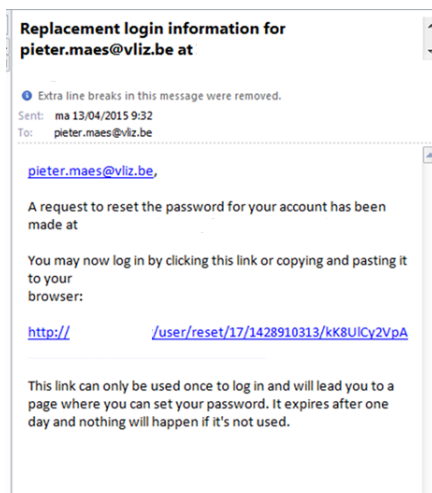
Replacement login information for pieter.maes@vliz.be at

Extra line breaks in this message were removed.

Sent: ma 13/04/2015 9:32

To: pieter.maes@vliz.be

pieter.maes@vliz.be,

A request to reset the password for your account has been made at

You may now log in by clicking this link or copying and pasting it to your
browser:

http:// /user/reset/17/1428910313/kK8UlCy2VpA

This link can only be used once to log in and will lead you to a page where you can set your password. It expires after one day and nothing will happen if it's not used.